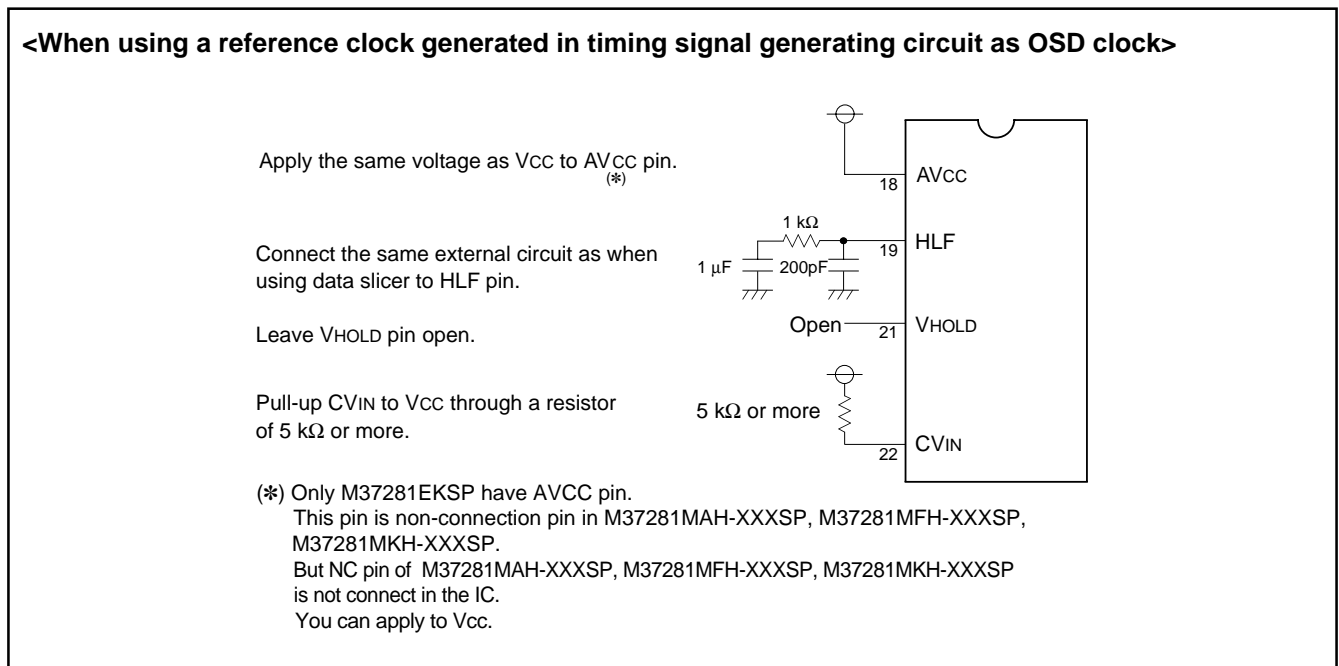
<When using a reference clock generated in timing signal generating circuit as OSD clock>

Apply the same voltage as VCC to AVCC pin. (✻)

Connect the same external circuit as when using data slicer to HLF pin.

Leave VHOLD pin open.

Pull-up CVIN to VCC through a resistor of 5 kΩ or more.

18 AVCC

1 kΩ
1 μF 200pF
19 HLF

Open 21 VHOLD

5 kΩ or more
22 CVIN

(✻) Only M37281EKSP have AVCC pin.
This pin is non-connection pin in M37281MAH-XXXSP, M37281MFH-XXXSP, M37281MKH-XXXSP.
But NC pin of M37281MAH-XXXSP, M37281MFH-XXXSP, M37281MKH-XXXSP is not connect in the IC.
You can apply to Vcc.